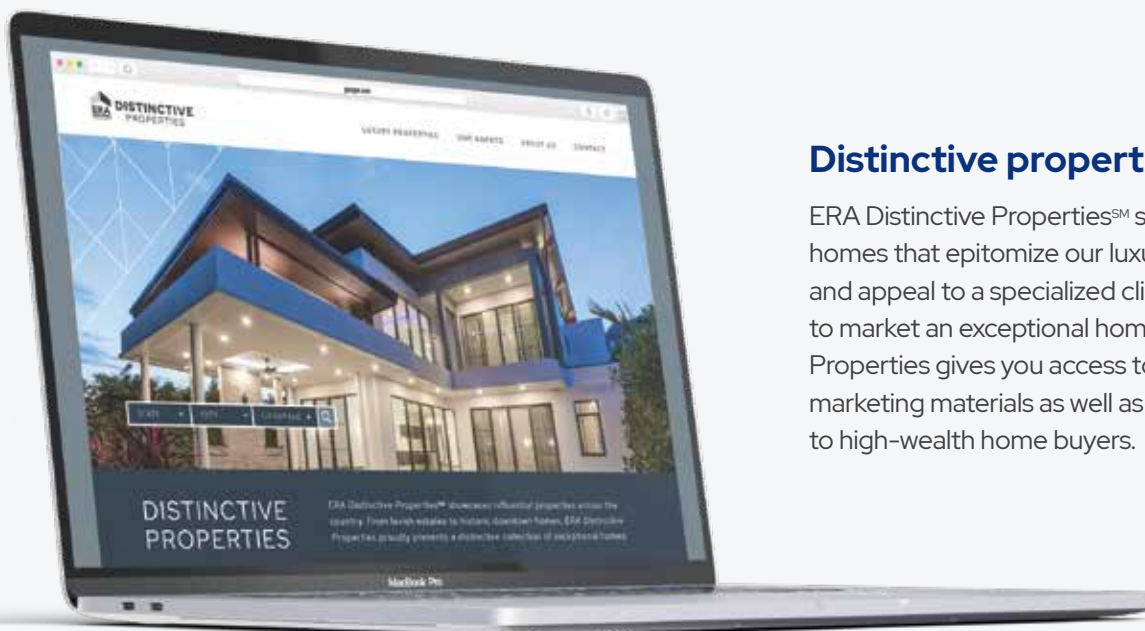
ERA DISTINCTIVE PROPERTIES

LUXURY PROPERTIES OUR AGENTS ABOUT US CONTACT

STATE CITY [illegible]

DISTINCTIVE PROPERTIES

ERA Distinctive Properties℠ showcases influential properties across the country. From lavish estates to historic downtown homes, ERA Distinctive Properties proudly presents a distinctive collection of exceptional homes.

MacBook Pro

Distinctive propert

ERA Distinctive Properties℠ s homes that epitomize our luxu and appeal to a specialized cli to market an exceptional hom Properties gives you access to marketing materials as well as to high-wealth home buyers.